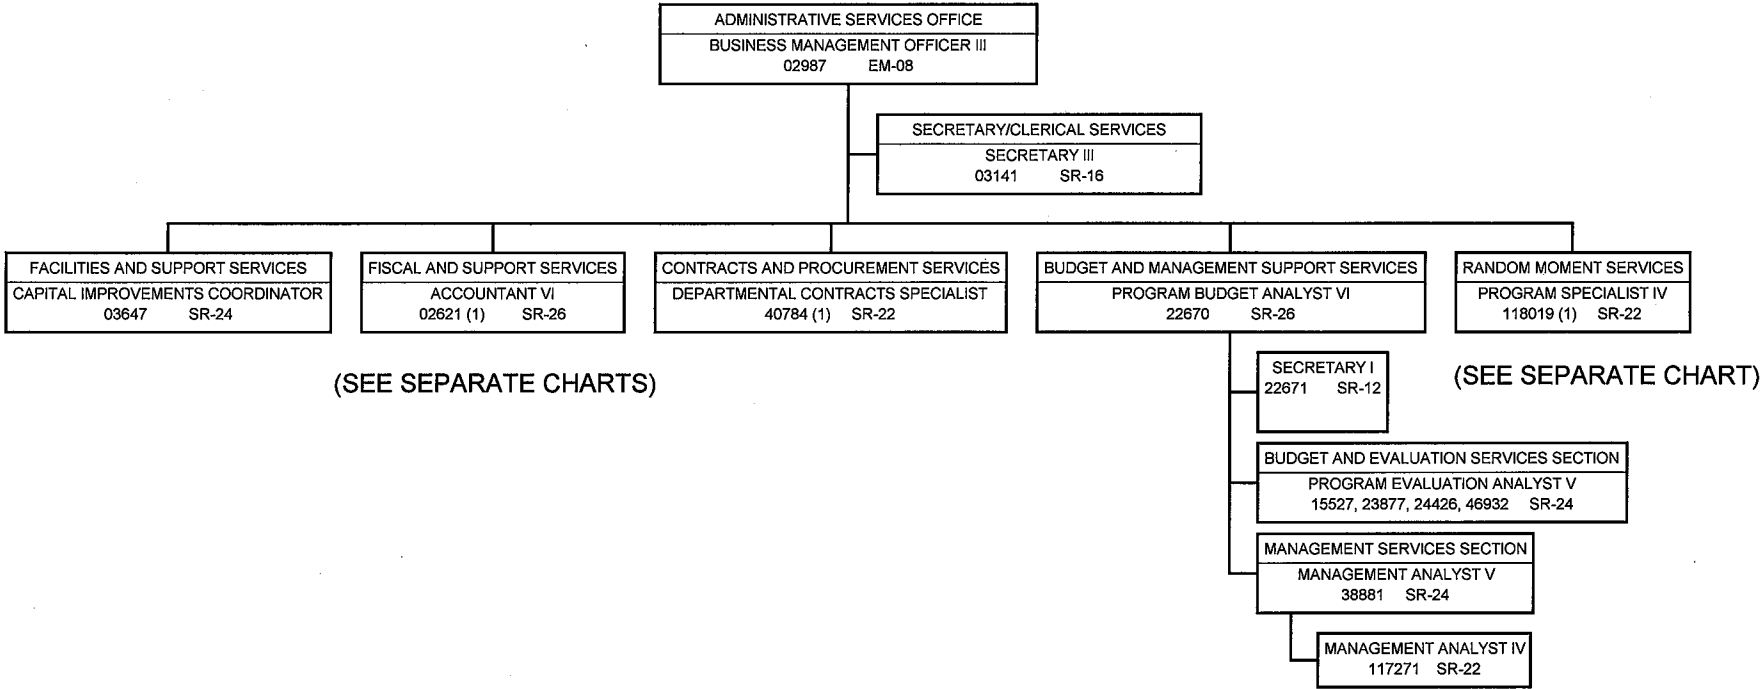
ADMINISTRATIVE SERVICES OFFICE
BUSINESS MANAGEMENT OFFICER III
02987 EM-08

SECRETARY/CLERICAL SERVICES
SECRETARY III
03141 SR-16

FACILITIES AND SUPPORT SERVICES
CAPITAL IMPROVEMENTS COORDINATOR
03647 SR-24

FISCAL AND SUPPORT SERVICES
ACCOUNTANT VI
02621 (1) SR-26

CONTRACTS AND PROCUREMENT SERVICES
DEPARTMENTAL CONTRACTS SPECIALIST
40784 (1) SR-22

BUDGET AND MANAGEMENT SUPPORT SERVICES
PROGRAM BUDGET ANALYST VI
22670 SR-26

RANDOM MOMENT SERVICES
PROGRAM SPECIALIST IV
118019 (1) SR-22

(SEE SEPARATE CHARTS)

SECRETARY I
22671 SR-12

(SEE SEPARATE CHART)

BUDGET AND EVALUATION SERVICES SECTION
PROGRAM EVALUATION ANALYST V
15527, 23877, 24426, 46932 SR-24

MANAGEMENT SERVICES SECTION
MANAGEMENT ANALYST V
38881 SR-24

MANAGEMENT ANALYST IV
117271 SR-22